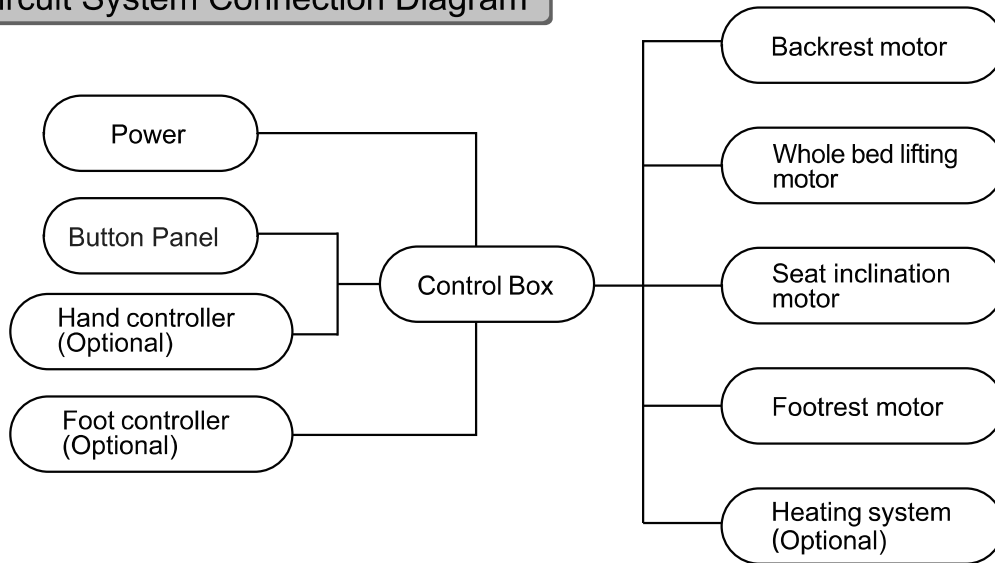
ircuit System Connection Diagram

Power

Button Panel

Hand controller (Optional)

Foot controller (Optional)

Control Box

Backrest motor

Whole bed lifting motor

Seat inclination motor

Footrest motor

Heating system (Optional)